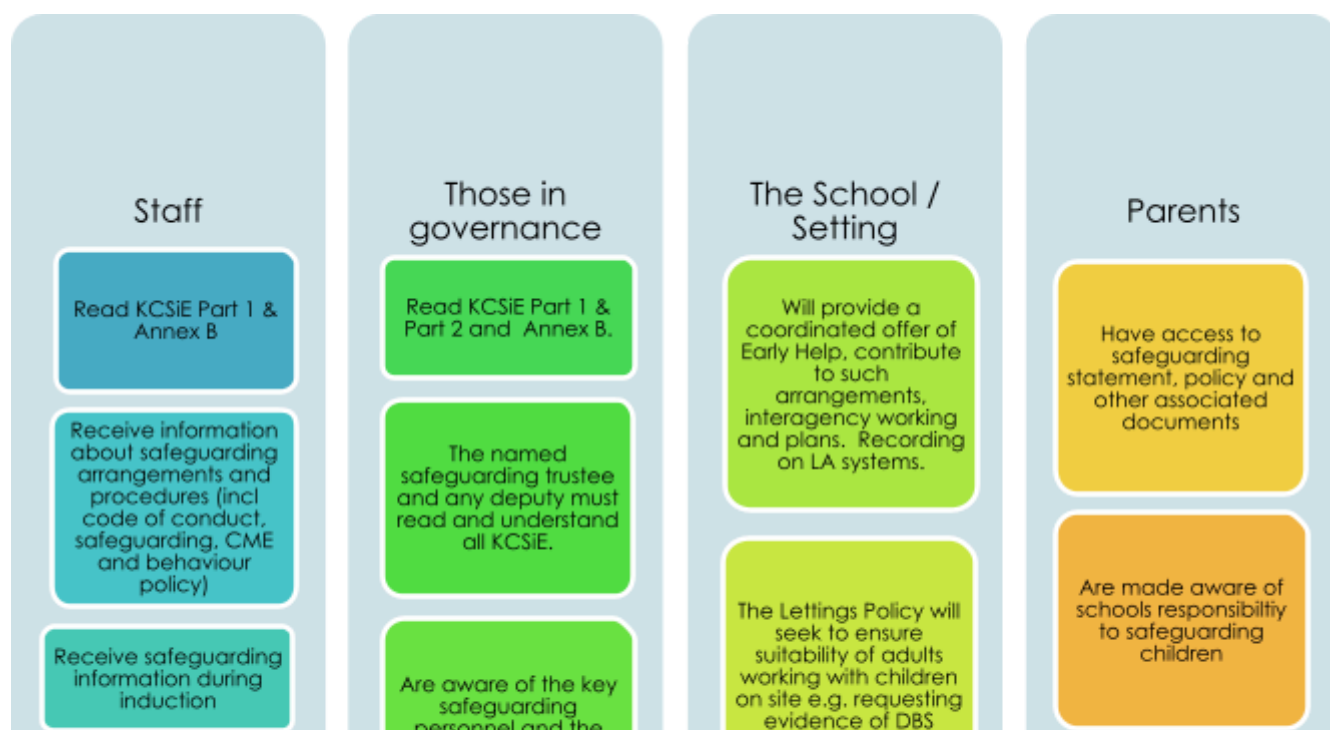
Staff

Read KCSiE Part 1 & Annex B

Receive information about safeguarding arrangements and procedures (incl code of conduct, safeguarding, CME and behaviour policy)

Receive safeguarding information during induction

Those in governance

Read KCSiE Part 1 & Part 2 and Annex B.

The named safeguarding trustee and any deputy must read and understand all KCSiE.

Are aware of the key safeguarding personnel and the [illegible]

The School / Setting

Will provide a coordinated offer of Early Help, contribute to such arrangements, interagency working and plans. Recording on LA systems.

The Lettings Policy will seek to ensure suitability of adults working with children on site e.g. requesting evidence of DBS

Parents

Have access to safeguarding statement, policy and other associated documents

Are made aware of schools responsibiltiy to safeguarding children